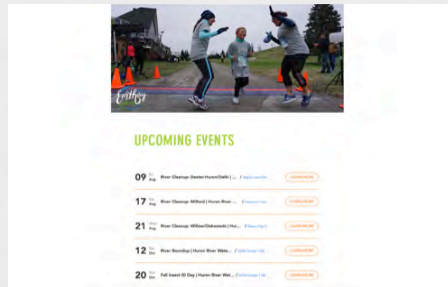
Evolthy

UPCOMING EVENTS

09 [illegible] River Cleanup: Dexter-Huron/Delhi | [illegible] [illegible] LEARN MORE

17 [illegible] River Cleanup: Milford | Huron River ... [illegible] LEARN MORE

21 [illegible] River Cleanup: Willow/Oakwoods | Hu... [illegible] LEARN MORE

12 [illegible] River Roundup | Huron River Wate... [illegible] LEARN MORE

20 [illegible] Fall Insect ID Day | Huron River Wat... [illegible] LEARN MORE